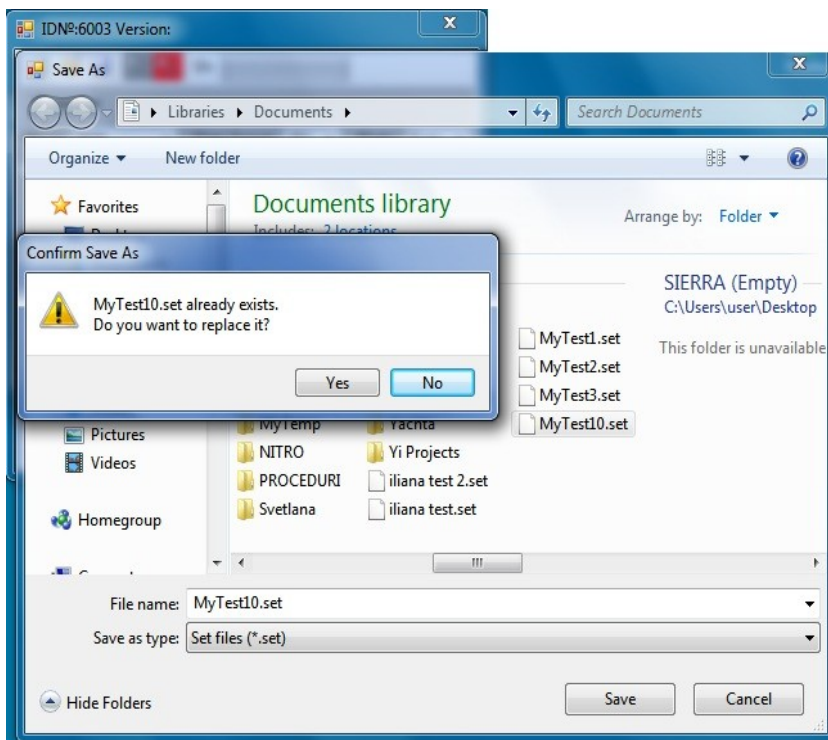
IDNº:6003 Version:

Save As

Libraries ▸ Documents ▸

Search Documents

Organize ▾ New folder

Favorites

Documents library

Includes: 2 locations

Arrange by: Folder ▾

Confirm Save As

MyTest10.set already exists.
Do you want to replace it?

Yes No

SIERRA (Empty)
C:\Users\user\Desktop

This folder is unavailable

MyTest1.set
MyTest2.set
MyTest3.set
MyTest10.set

MyTemp
Yachta
Pictures
Videos
NITRO
Yi Projects
PROCEDURI
iliana test 2.set
Svetlana
iliana test.set

Homegroup

File name: MyTest10.set

Save as type: Set files (*.set)

Hide Folders

Save

Cancel